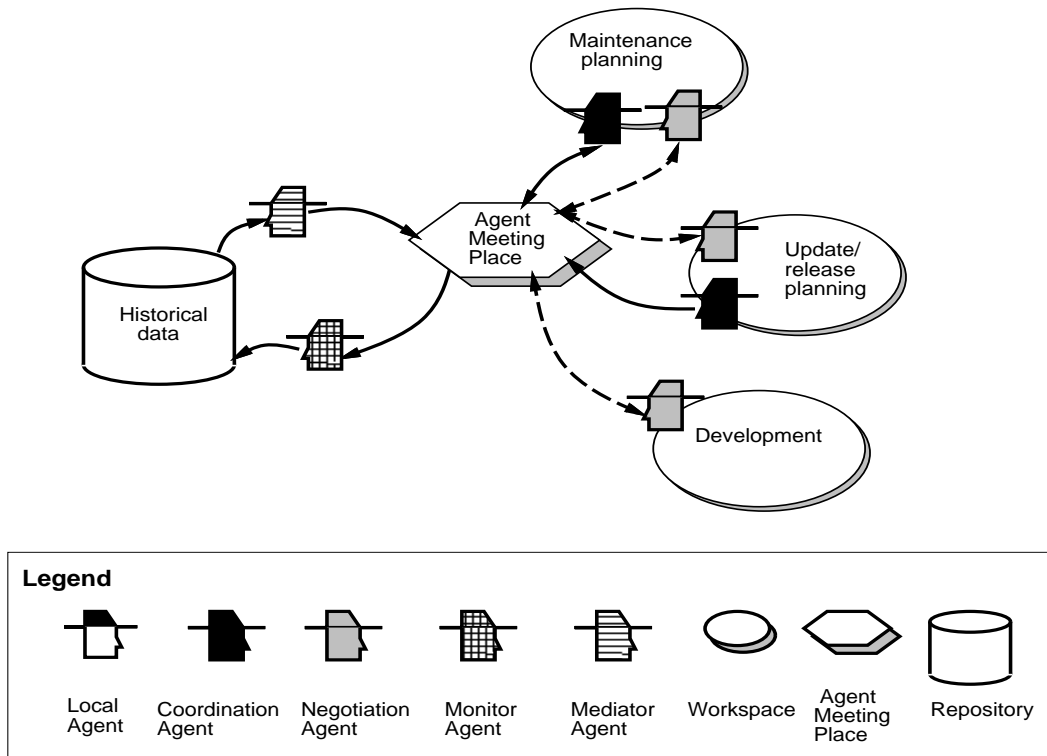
Maintenance planning

Agent Meeting Place

Update/ release planning

Historical data

Development

Legend

Local Agent

Coordination Agent

Negotiation Agent

Monitor Agent

Mediator Agent

Workspace

Agent Meeting Place

Repository